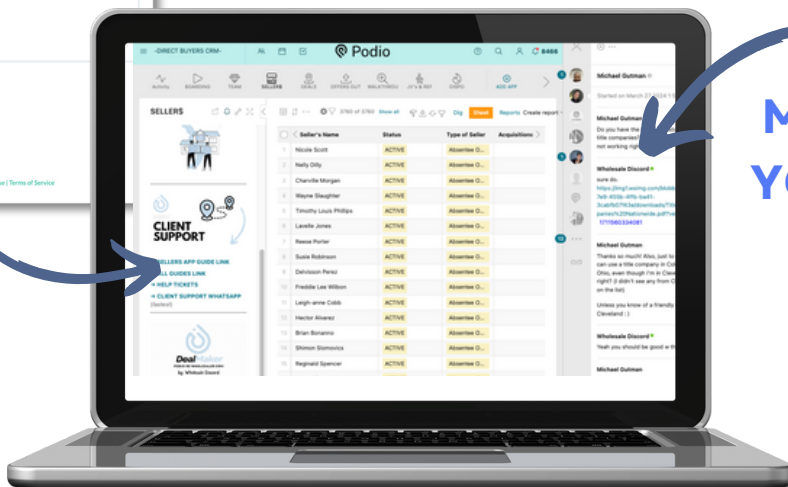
e | Terms of Service

M
YO

-DIRECT BUYERS CRM-
Podio
8466

Activity BOARDING TEAM SELLERS DEALS OFFERS OUT WALKTHROU JV's & REF DISPO ADD APP

SELLERS

3760 of 3760 Show all Dig Sheet Reports Create report

CLIENT SUPPORT

SELLERS APP GUIDE LINK
ALL GUIDES LINK
→ HELP TICKETS
→ CLIENT SUPPORT WHATSAPP (Sales)

DealMaker
by. Wholesale Discord

| Seller's Name | Status | Type of Seller | Acquisitions |
|---|---|---|---|
| Nicole Scott | ACTIVE | Absentee O... | |
| Nelly Dilly | ACTIVE | Absentee O... | |
| Charville Morgan | ACTIVE | Absentee O... | |
| Wayne Slaughter | ACTIVE | Absentee O... | |
| Timothy Louis Phillips | ACTIVE | Absentee O... | |
| Lavelle Jones | ACTIVE | Absentee O... | |
| Reese Porter | ACTIVE | Absentee O... | |
| Susie Robinson | ACTIVE | Absentee O... | |
| Delvisson Perez | ACTIVE | Absentee O... | |
| Freddie Lee Wilbon | ACTIVE | Absentee O... | |
| Leigh-anne Cobb | ACTIVE | Absentee O... | |
| Hector Alvarez | ACTIVE | Absentee O... | |
| Brian Bonanno | ACTIVE | Absentee O... | |
| Shimon Slomovica | ACTIVE | Absentee O... | |
| Reginald Spencer | ACTIVE | Absentee O... | |

Michael Gutman
Started on March 27 2024 1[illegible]
Michael Gutman
Do you have the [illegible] title companies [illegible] not working righ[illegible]
Wholesale Discord
sure do.
https://img1.wsimg.com/blob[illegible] 7eb-403b-4f9b-ba41-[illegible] a3dfb07f43e/downloads/Tit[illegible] panies%20Nationwide.pdf?ve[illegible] 1711583334081
Michael Gutman
Thanks so much! Also, just to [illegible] can use a title company in Co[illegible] Ohio, even though I'm in Clevel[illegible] right? (I didn't see any from C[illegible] on the list)
Unless you know of a friendly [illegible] Cleveland :)
Wholesale Discord
Yeah you should be good w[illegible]
Michael Gutman